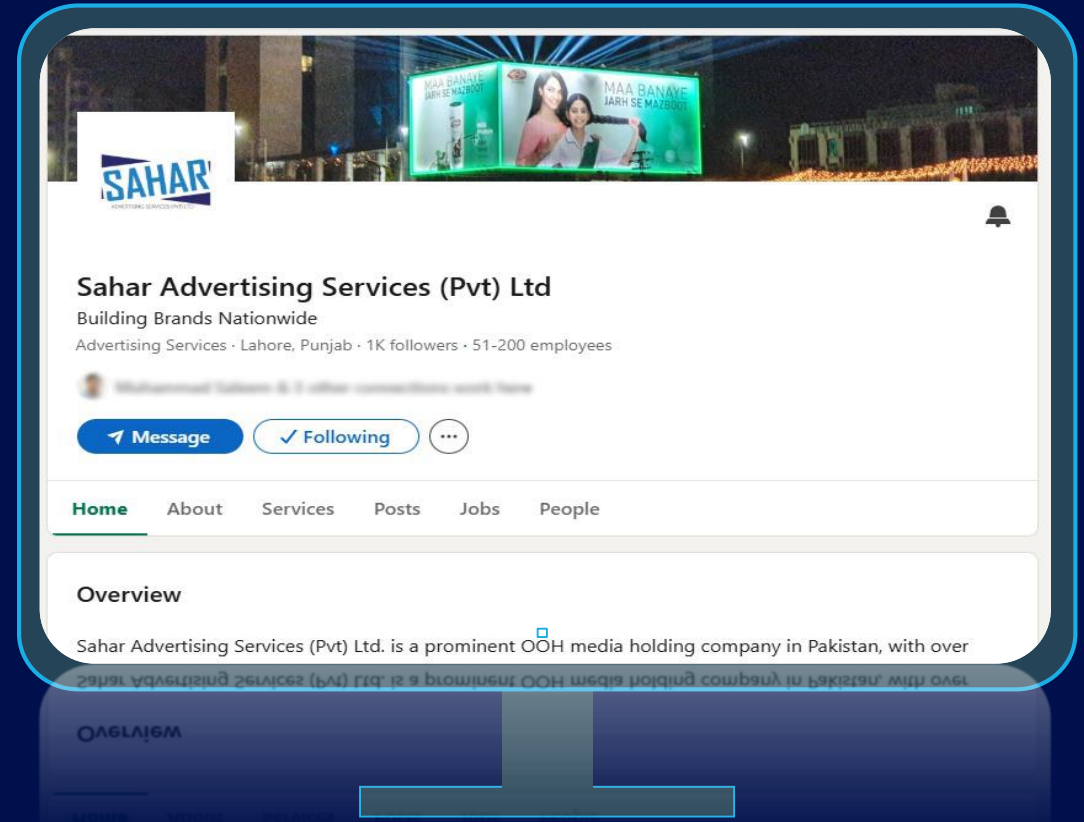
MAA BANAYE JARH SE MAZBOOT

MAA BANAYE JARH SE MAZBOOT

SAHAR
ADVERTISING SERVICES (PVT) LTD

Sahar Advertising Services (Pvt) Ltd
Building Brands Nationwide
Advertising Services · Lahore, Punjab · 1K followers · 51-200 employees

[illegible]

Message
✓ Following
···

Home About Services Posts Jobs People

Overview

Sahar Advertising Services (Pvt) Ltd. is a prominent OOH media holding company in Pakistan, with over